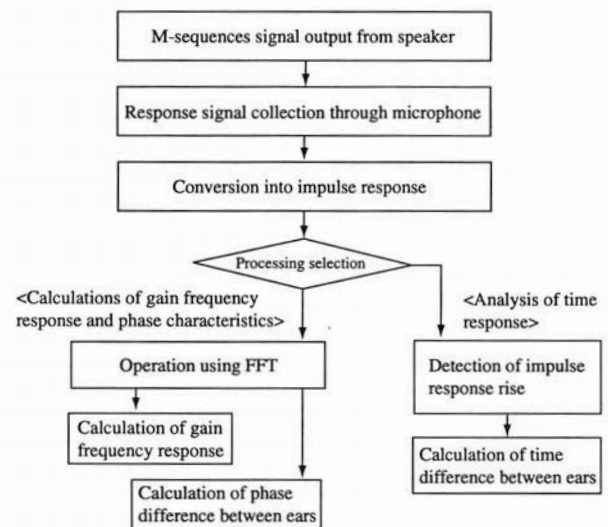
M-sequences signal output from speaker

Response signal collection through microphone

Conversion into impulse response

Processing selection

<Calculations of gain frequency response and phase characteristics>

<Analysis of time response>

Operation using FFT

Detection of impulse response rise

Calculation of gain frequency response

Calculation of time difference between ears

Calculation of phase difference between ears